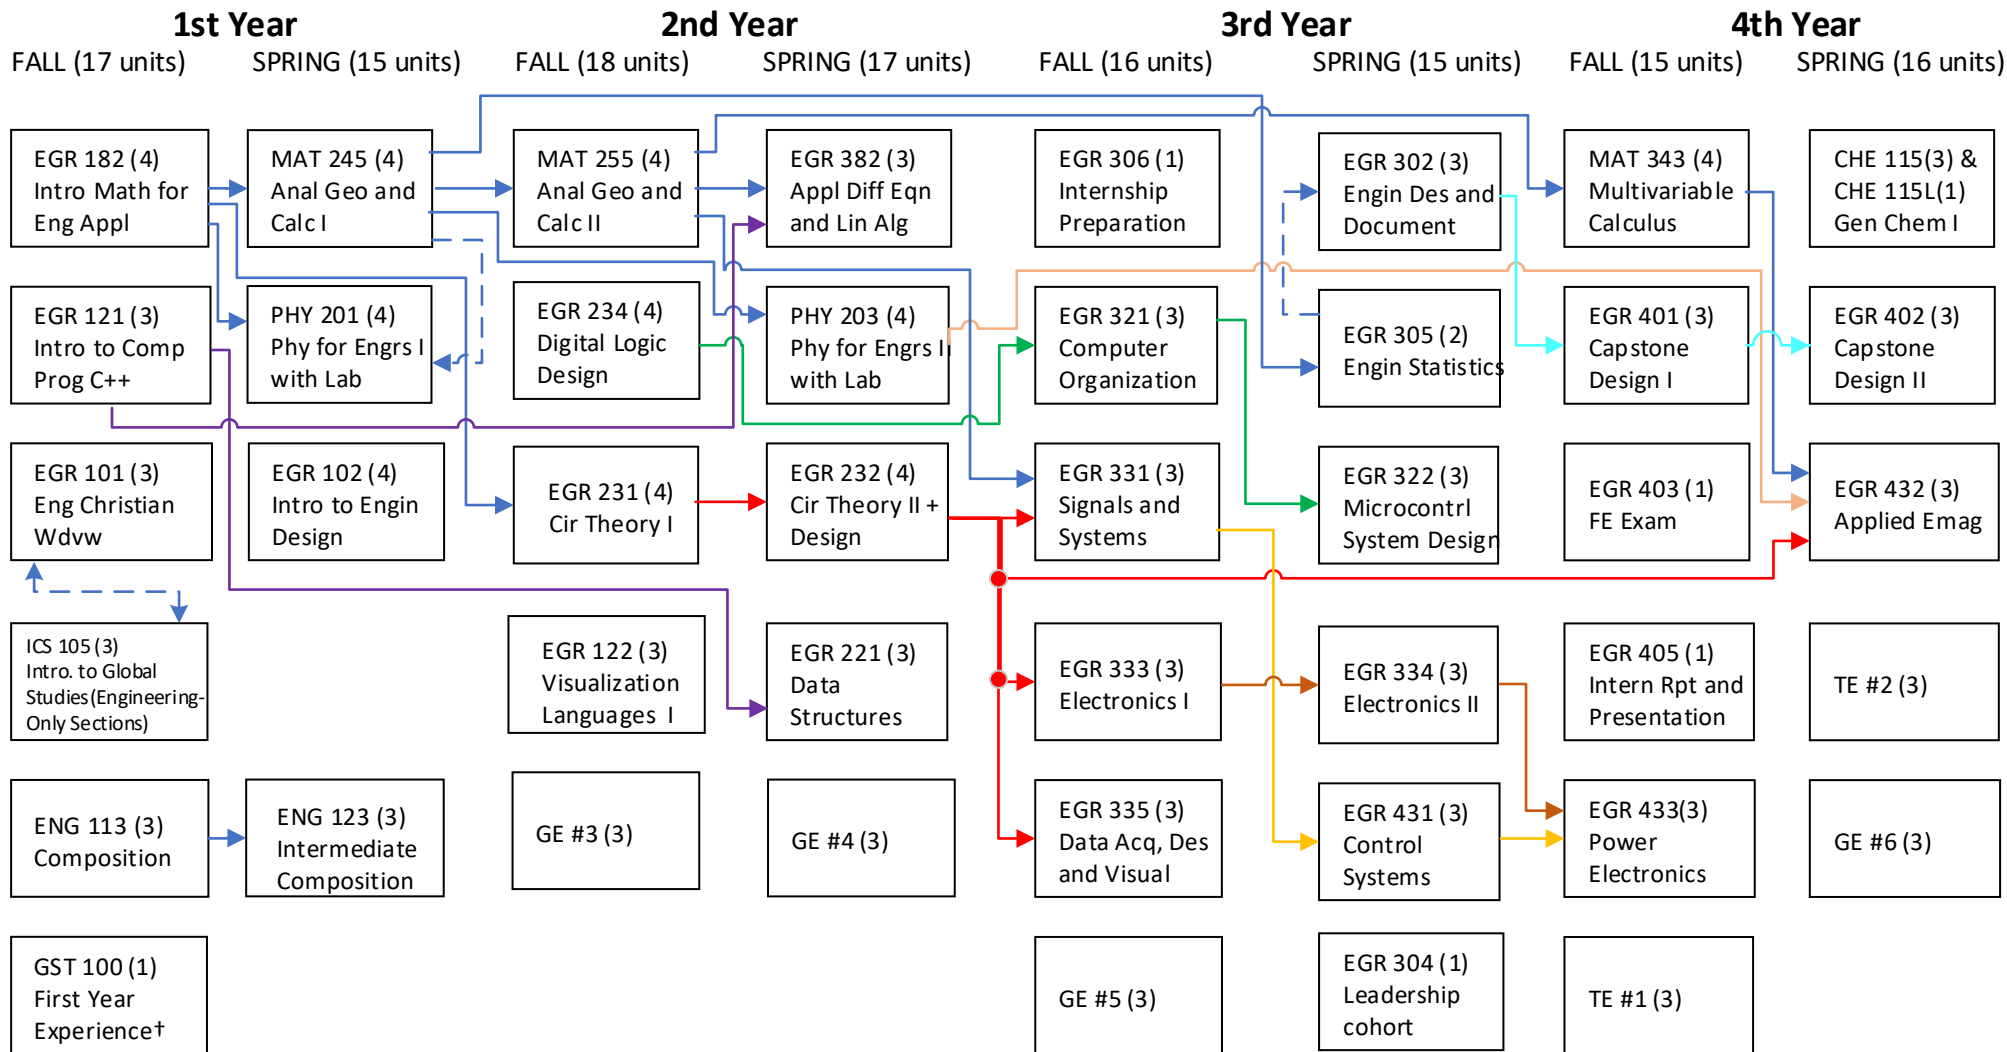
1st Year
FALL (17 units)
SPRING (15 units)

2nd Year
FALL (18 units)
SPRING (17 units)

3rd Year
FALL (16 units)
SPRING (15 units)

4th Year
FALL (15 units)
SPRING (16 units)

EGR 182 (4) Intro Math for Eng Appl

EGR 121 (3) Intro to Comp Prog C++

EGR 101 (3) Eng Christian Wdvw

ICS 105 (3) Intro. to Global Studies (Engineering-Only Sections)

ENG 113 (3) Composition

GST 100 (1) First Year Experience†

MAT 245 (4) Anal Geo and Calc I

PHY 201 (4) Phy for Engrs I with Lab

EGR 102 (4) Intro to Engin Design

ENG 123 (3) Intermediate Composition

MAT 255 (4) Anal Geo and Calc II

EGR 234 (4) Digital Logic Design

EGR 231 (4) Cir Theory I

EGR 122 (3) Visualization Languages I

GE #3 (3)

EGR 382 (3) Appl Diff Eqn and Lin Alg

PHY 203 (4) Phy for Engrs II with Lab

EGR 232 (4) Cir Theory II + Design

EGR 221 (3) Data Structures

GE #4 (3)

EGR 306 (1) Internship Preparation

EGR 321 (3) Computer Organization

EGR 331 (3) Signals and Systems

EGR 333 (3) Electronics I

EGR 335 (3) Data Acq, Des and Visual

GE #5 (3)

EGR 302 (3) Engin Des and Document

EGR 305 (2) Engin Statistics

EGR 322 (3) Microcontrl System Design

EGR 334 (3) Electronics II

EGR 431 (3) Control Systems

EGR 304 (1) Leadership cohort

MAT 343 (4) Multivariable Calculus

EGR 401 (3) Capstone Design I

EGR 403 (1) FE Exam

EGR 405 (1) Intern Rpt and Presentation

EGR 433(3) Power Electronics

TE #1 (3)

CHE 115(3) & CHE 115L(1) Gen Chem I

EGR 402 (3) Capstone Design II

EGR 432 (3) Applied Emag

TE #2 (3)

GE #6 (3)